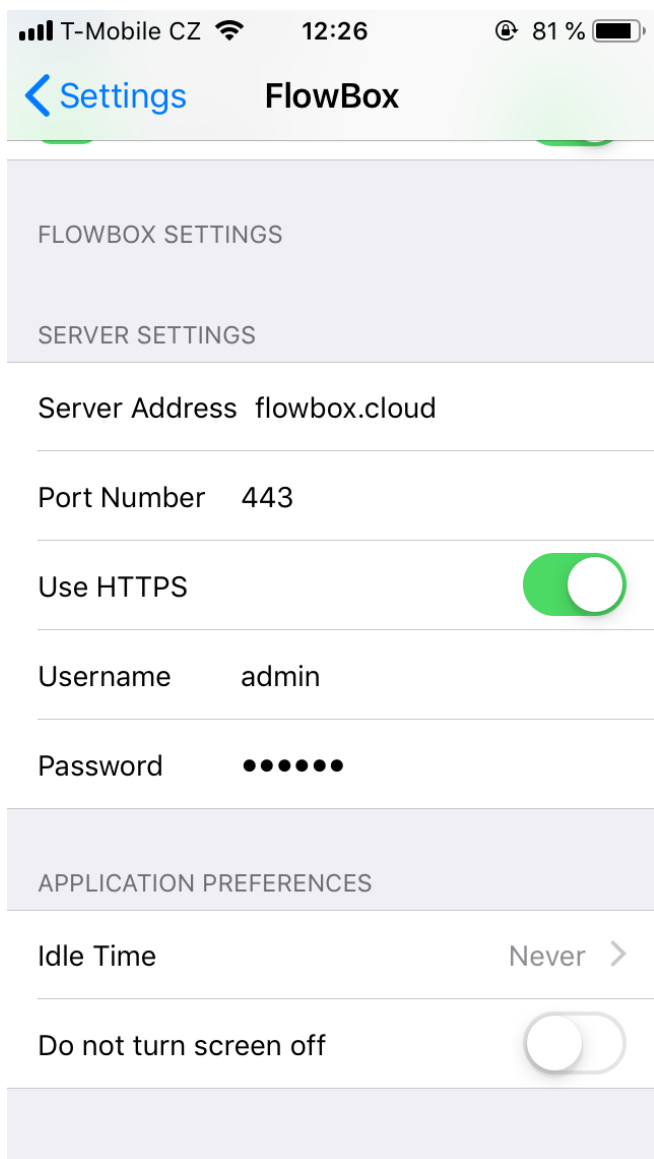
T-Mobile CZ 12:26 81 %

Settings FlowBox

FLOWBOX SETTINGS

SERVER SETTINGS

Server Address flowbox.cloud

Port Number 443

Use HTTPS

Username admin

Password ••••••

APPLICATION PREFERENCES

Idle Time Never

Do not turn screen off